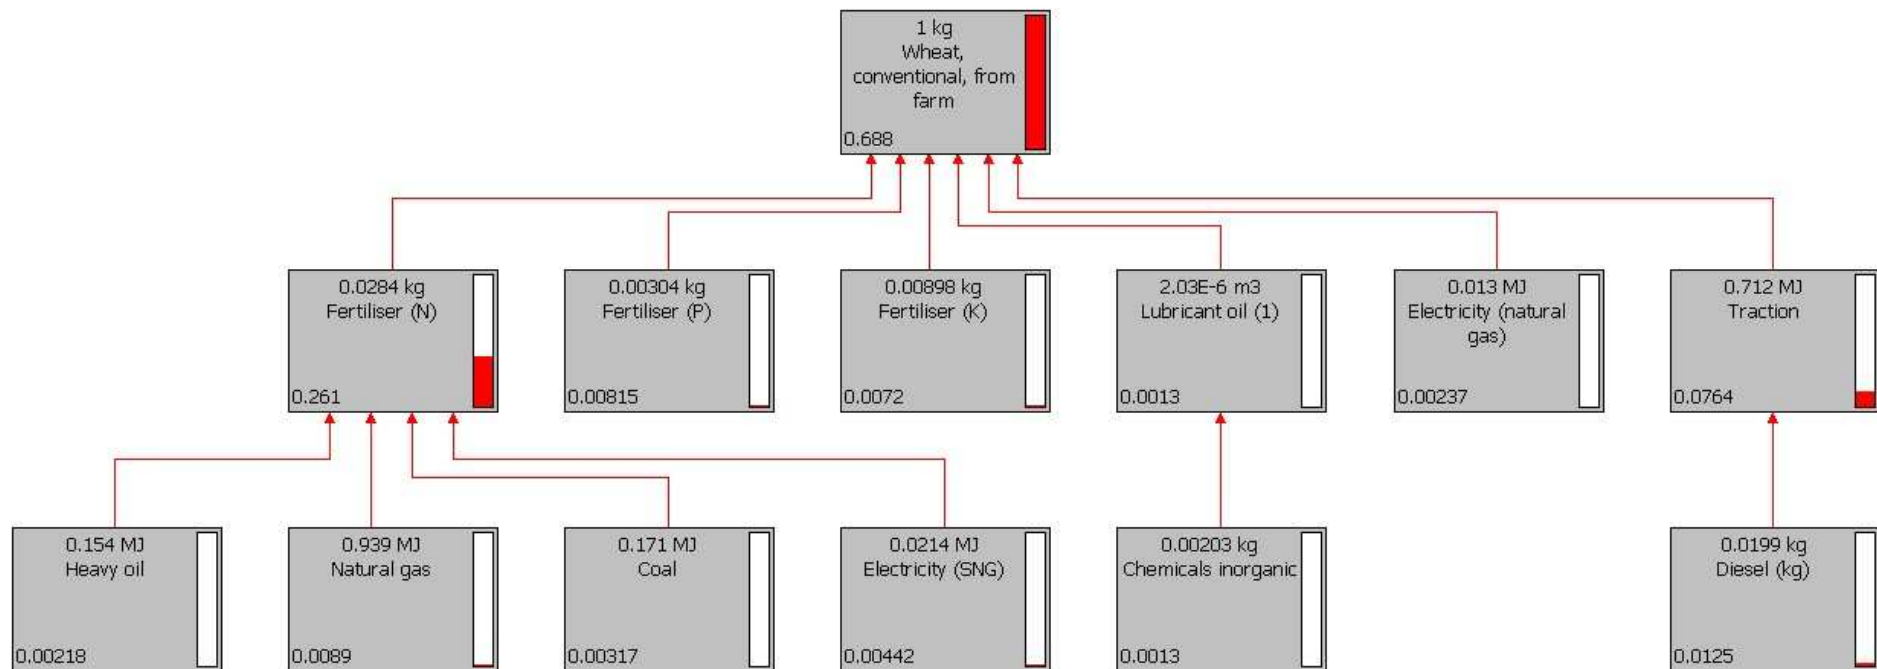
1 kg
Wheat, conventional, from farm
0.688

0.0284 kg
Fertiliser (N)
0.261

0.00304 kg
Fertiliser (P)
0.00815

0.00898 kg
Fertiliser (K)
0.0072

2.03E-6 m3
Lubricant oil (1)
0.0013

0.013 MJ
Electricity (natural gas)
0.00237

0.712 MJ
Traction
0.0764

0.154 MJ
Heavy oil
0.00218

0.939 MJ
Natural gas
0.0089

0.171 MJ
Coal
0.00317

0.0214 MJ
Electricity (SNG)
0.00442

0.00203 kg
Chemicals inorganic
0.0013

0.0199 kg
Diesel (kg)
0.0125